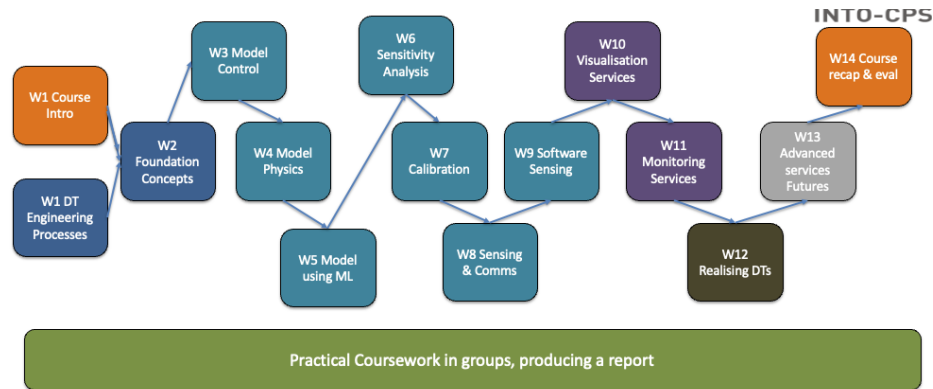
INTO-CPS

W1 Course Intro

W1 DT Engineering Processes

W2 Foundation Concepts

W3 Model Control

W4 Model Physics

W5 Model using ML

W6 Sensitivity Analysis

W7 Calibration

W8 Sensing & Comms

W9 Software Sensing

W10 Visualisation Services

W11 Monitoring Services

W12 Realising DTs

W13 Advanced services Futures

W14 Course recap & eval

Practical Coursework in groups, producing a report